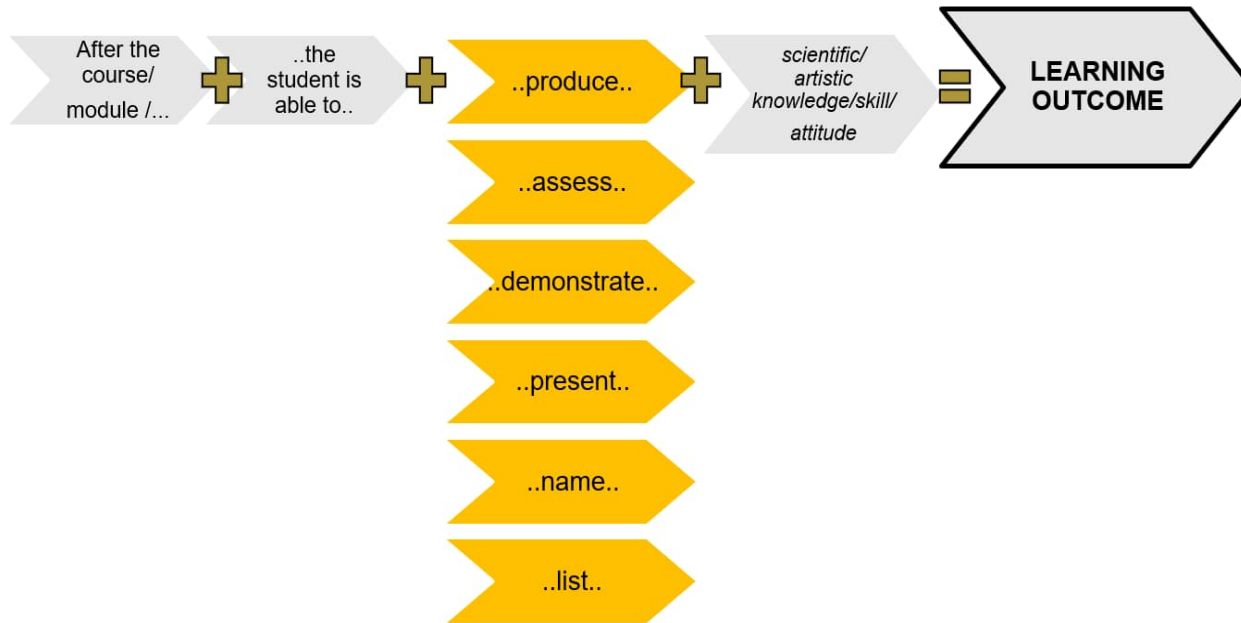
After the course/ module /...

..the student is able to..

..produce..

..assess..

..demonstrate..

..present..

..name..

..list..

*scientific/ artistic knowledge/skill/ attitude*

LEARNING OUTCOME